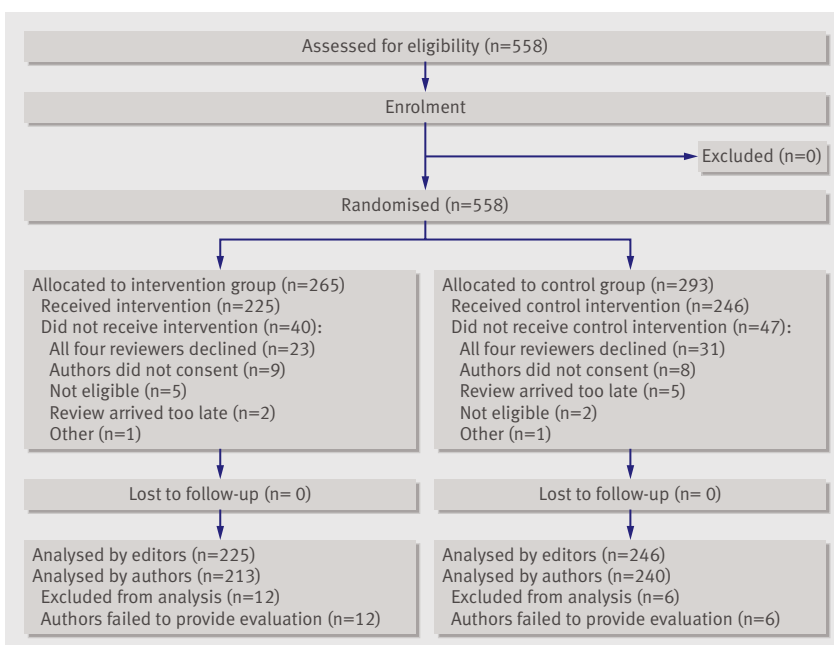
Assessed for eligibility (n=558)

Enrolment

Excluded (n=0)

Randomised (n=558)

Allocated to intervention group (n=265)
Received intervention (n=225)
Did not receive intervention (n=40):
All four reviewers declined (n=23)
Authors did not consent (n=9)
Not eligible (n=5)
Review arrived too late (n=2)
Other (n=1)

Lost to follow-up (n= 0)

Analysed by editors (n=225)
Analysed by authors (n=213)
Excluded from analysis (n=12)
Authors failed to provide evaluation (n=12)

Allocated to control group (n=293)
Received control intervention (n=246)
Did not receive control intervention (n=47):
All four reviewers declined (n=31)
Authors did not consent (n=8)
Review arrived too late (n=5)
Not eligible (n=2)
Other (n=1)

Lost to follow-up (n= 0)

Analysed by editors (n=246)
Analysed by authors (n=240)
Excluded from analysis (n=6)
Authors failed to provide evaluation (n=6)